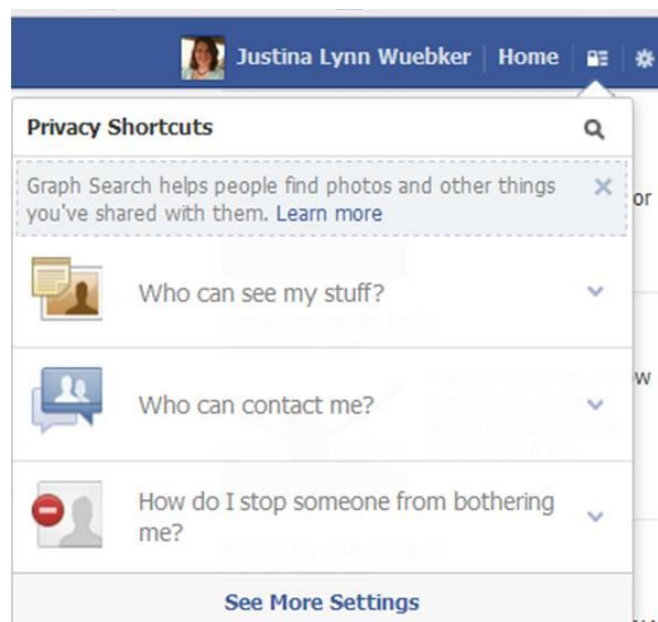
Justina Lynn Wuebker | Home

Privacy Shortcuts

Graph Search helps people find photos and other things you've shared with them. Learn more

or

Who can see my stuff?

Who can contact me?

w

How do I stop someone from bothering me?

See More Settings